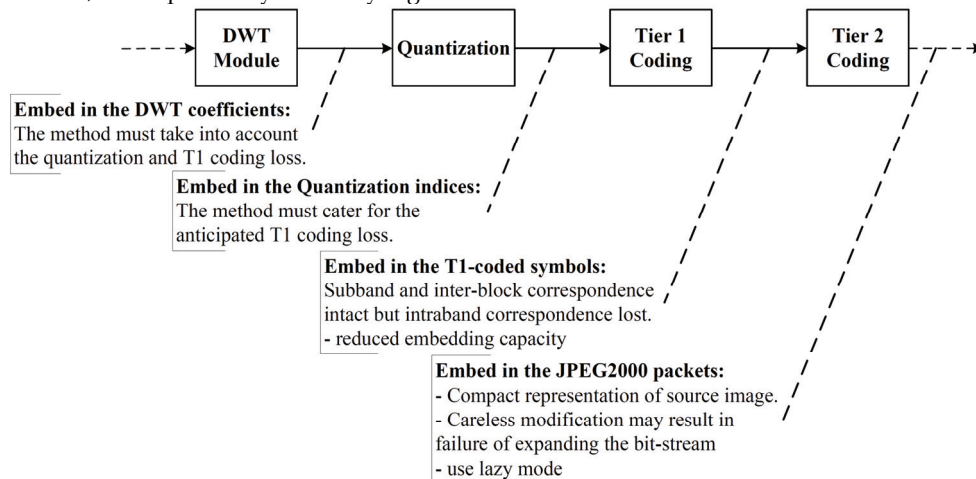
DWT Module

Quantization

Tier 1 Coding

Tier 2 Coding

**Embed in the DWT coefficients:**
The method must take into account the quantization and T1 coding loss.

**Embed in the Quantization indices:**
The method must cater for the anticipated T1 coding loss.

**Embed in the T1-coded symbols:**
Subband and inter-block correspondence intact but intraband correspondence lost.
- reduced embedding capacity

**Embed in the JPEG2000 packets:**
- Compact representation of source image.
- Careless modification may result in failure of expanding the bit-stream
- use lazy mode